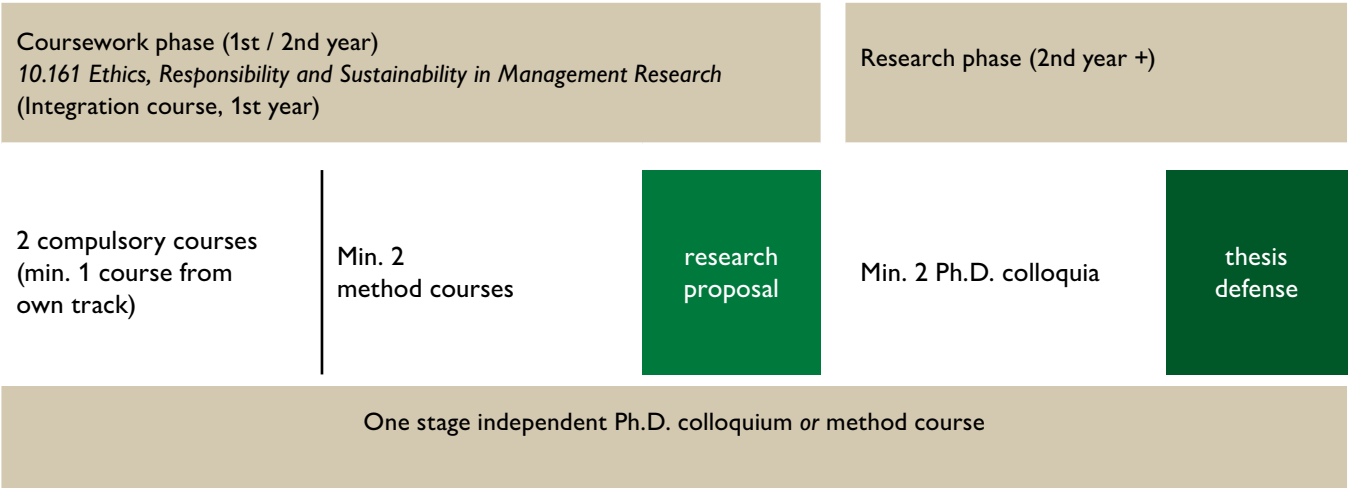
Coursework phase (1st / 2nd year)
*10.161 Ethics, Responsibility and Sustainability in Management Research*
(Integration course, 1st year)

Research phase (2nd year +)

2 compulsory courses (min. 1 course from own track)

Min. 2 method courses

research proposal

Min. 2 Ph.D. colloquia

thesis defense

One stage independent Ph.D. colloquium *or* method course